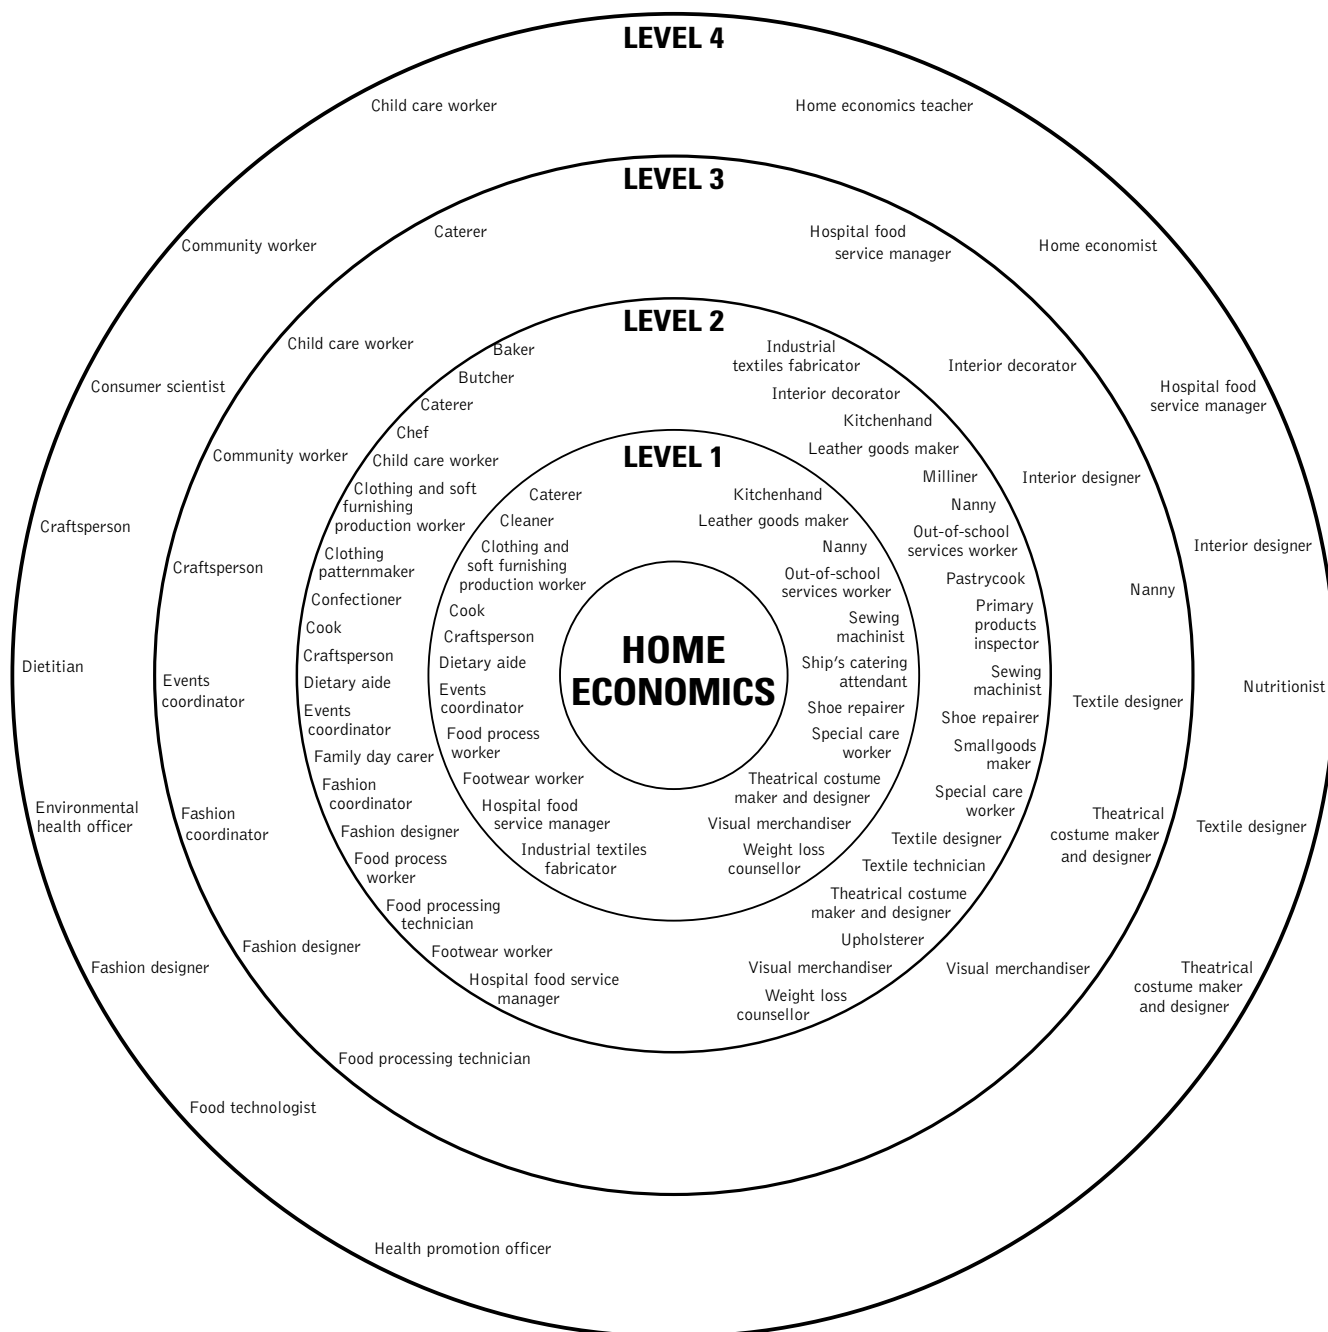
LEVEL 4

Child care worker

Home economics teacher

LEVEL 3

Community worker

Caterer

Hospital food service manager

Home economist

LEVEL 2

Child care worker

Baker

Industrial textiles fabricator

Interior decorator

Consumer scientist

Butcher

Interior decorator

Hospital food service manager

Caterer

Kitchenhand

Chef

Leather goods maker

Community worker

Child care worker

LEVEL 1

Milliner

Interior designer

Clothing and soft furnishing production worker

Caterer

Kitchenhand

Nanny

Craftsperson

Cleaner

Leather goods maker

Out-of-school services worker

Interior designer

Craftsperson

Clothing patternmaker

Clothing and soft furnishing production worker

Nanny

Pastrycook

Nanny

Confectioner

Out-of-school services worker

Primary products inspector

Cook

Cook

Sewing machinist

Dietitian

Craftsperson

Craftsperson

HOME ECONOMICS

Sewing machinist

Dietary aide

Dietary aide

Ship's catering attendant

Nutritionist

Events coordinator

Events coordinator

Events coordinator

Shoe repairer

Textile designer

Shoe repairer

Food process worker

Special care worker

Smallgoods maker

Family day carer

Footwear worker

Theatrical costume maker and designer

Environmental health officer

Fashion coordinator

Fashion coordinator

Hospital food service manager

Visual merchandiser

Special care worker

Theatrical costume maker and designer

Textile designer

Fashion designer

Industrial textiles fabricator

Weight loss counsellor

Textile designer

Food process worker

Textile technician

Food processing technician

Theatrical costume maker and designer

Fashion designer

Footwear worker

Upholsterer

Fashion designer

Hospital food service manager

Visual merchandiser

Visual merchandiser

Theatrical costume maker and designer

Weight loss counsellor

Food processing technician

Food technologist

Health promotion officer